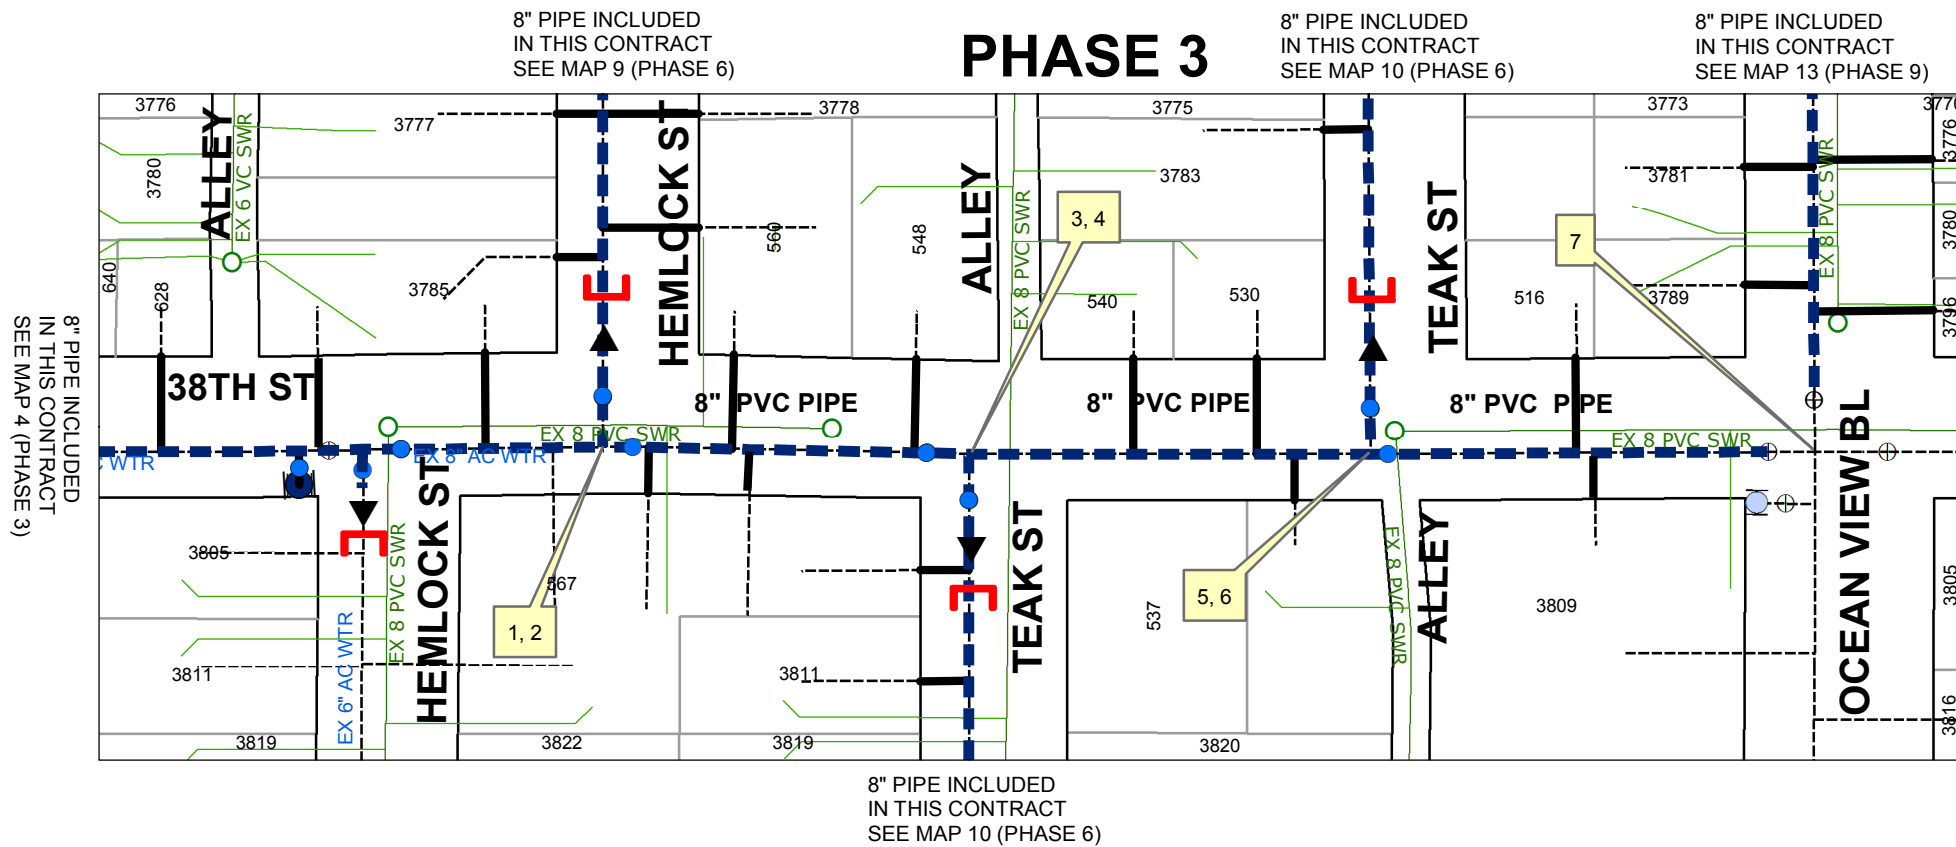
8" PIPE INCLUDED
IN THIS CONTRACT
SEE MAP 9 (PHASE 6)

PHASE 3

8" PIPE INCLUDED
IN THIS CONTRACT
SEE MAP 10 (PHASE 6)

8" PIPE INCLUDED
IN THIS CONTRACT
SEE MAP 13 (PHASE 9)

8" PIPE INCLUDED
IN THIS CONTRACT
SEE MAP 4 (PHASE 3)

3776
3777
3778
3775
3773
3770
3780
ALLEY
EX 6 VC SWR
HEMLOCK ST
560
548
ALLEY
EX 8 PVC SWR
3, 4
3783
TEAK ST
7
3781
EX 8 PVC SWR
3776
3780
3796
640
628
3785
540
530
516
3789
38TH ST
8" PVC PIPE
8" PVC PIPE
8" PVC PIPE
EX 8 PVC SWR
EX 8 PVC SWR
WTR
EX 8 AC WTR
OCEAN VIEW BL
3805
EX 8 PVC SWR
HEMLOCK ST
567
TEAK ST
EX 8 PVC SWR
ALLEY
3809
3805
1, 2
537
5, 6
EX 6" AC WTR
3811
3811
3819
3822
3819
3820
3816

8" PIPE INCLUDED
IN THIS CONTRACT
SEE MAP 10 (PHASE 6)